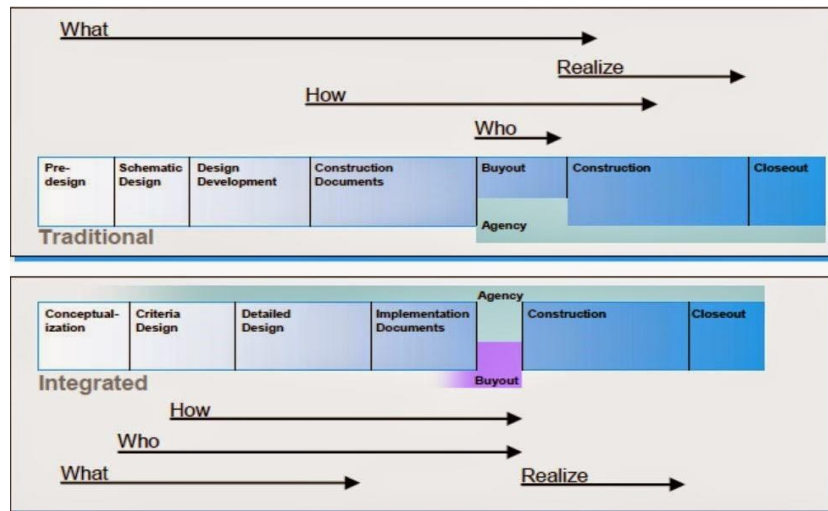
What

Realize

How

Who

| Predesign | Schematic Design | Design Development | Construction Documents | Buyout | Construction | Closeout |
|---|---|---|---|---|---|---|

Agency

Traditional

Agency

| Conceptualization | Criteria Design | Detailed Design | Implementation Documents | | Construction | Closeout |
|---|---|---|---|---|---|---|

Integrated

Buyout

How

Who

What

Realize